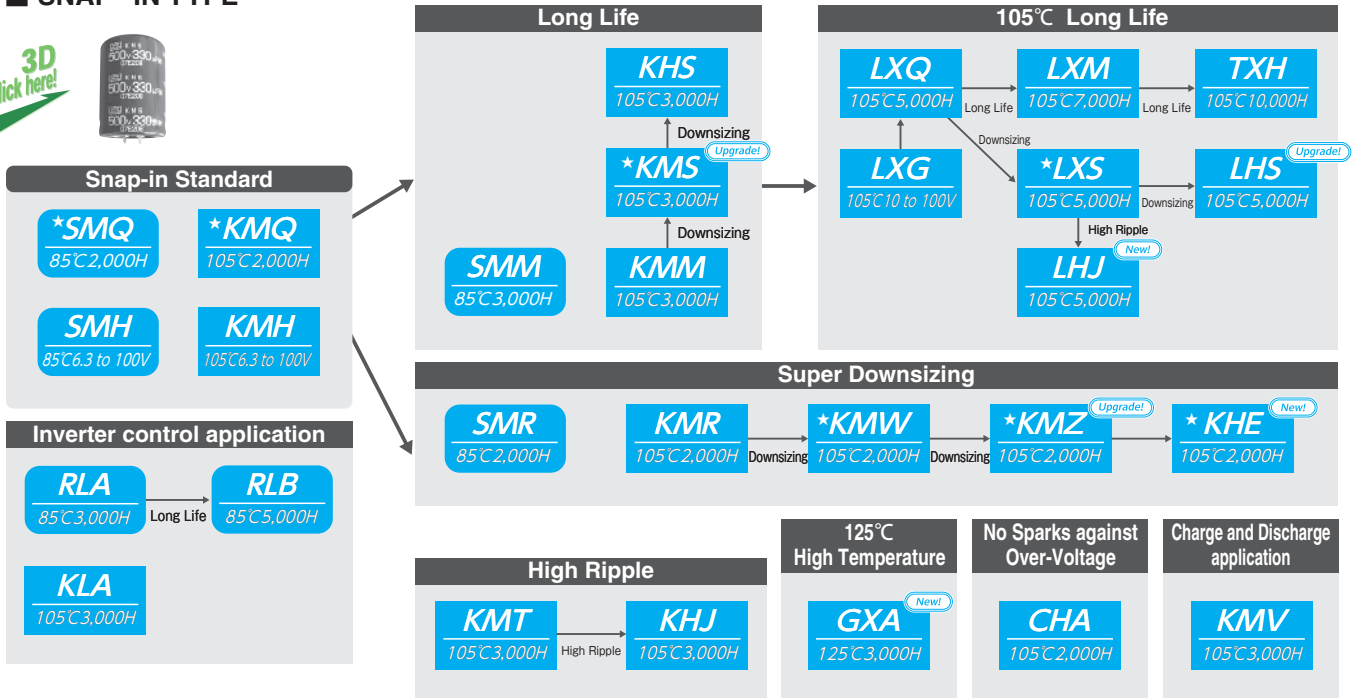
■ SNAP-IN TYPE

3D
Click here!

Snap-in Standard

★SMQ
85℃2,000H

★KMQ
105℃2,000H

SMH
85℃6.3 to 100V

KMH
105℃6.3 to 100V

Inverter control application

RLA
85℃3,000H

Long Life

RLB
85℃5,000H

KLA
105℃3,000H

Long Life

KHS
105℃3,000H

Downsizing

★KMS
Upgrade!
105℃3,000H

Downsizing

SMM
85℃3,000H

KMM
105℃3,000H

105℃ Long Life

LXQ
105℃5,000H

Long Life

LXM
105℃7,000H

Long Life

TXH
105℃10,000H

Downsizing

LXG
105℃10 to 100V

★LXS
105℃5,000H

Downsizing

LHS
Upgrade!
105℃5,000H

High Ripple

LHJ
New!
105℃5,000H

Super Downsizing

SMR
85℃2,000H

KMR
105℃2,000H

Downsizing

★KMW
105℃2,000H

Downsizing

★KMZ
Upgrade!
105℃2,000H

★KHE
New!
105℃2,000H

High Ripple

KMT
105℃3,000H

High Ripple

KHJ
105℃3,000H

125℃
High Temperature

GXA
New!
125℃3,000H

No Sparks against Over-Voltage

CHA
105℃2,000H

Charge and Discharge application

KMV
105℃3,000H